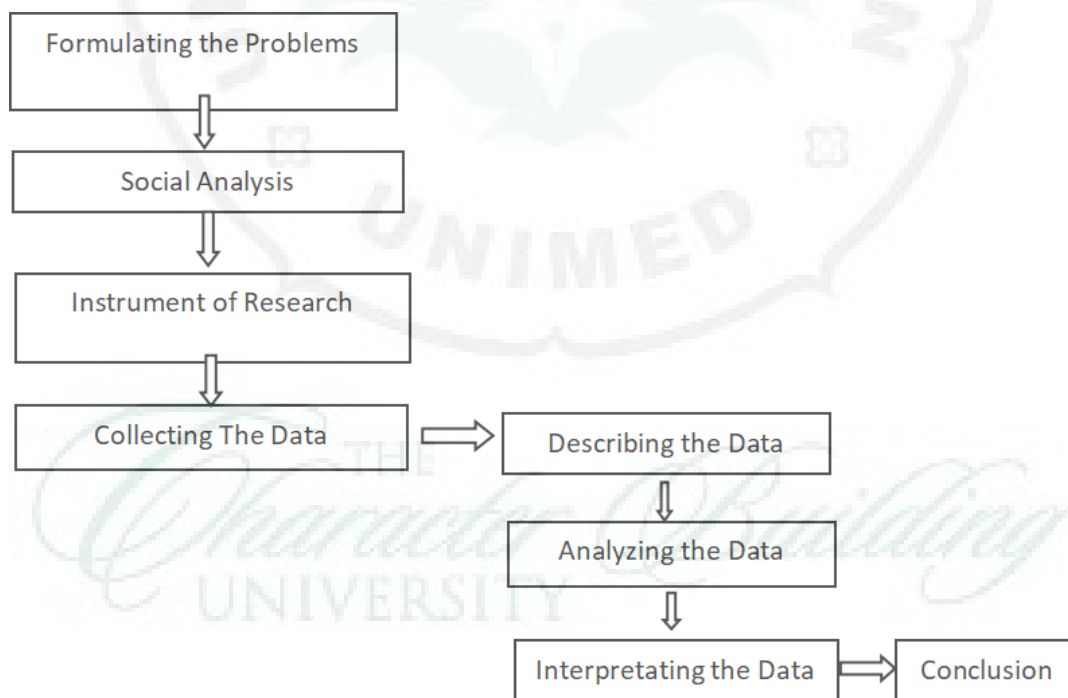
Formulating the Problems

Social Analysis

Instrument of Research

Collecting The Data

Describing the Data

Analyzing the Data

Interpretating the Data

Conclusion

UNIMED

THE
Character Building
UNIVERSITY